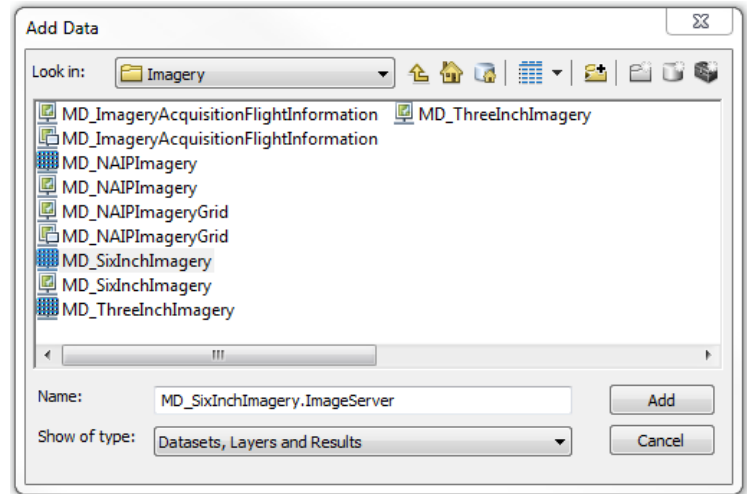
Add Data

Look in: Imagery

MD_ImageryAcquisitionFlightInformation
MD_ImageryAcquisitionFlightInformation
MD_NAIPImagery
MD_NAIPImagery
MD_NAIPImageryGrid
MD_NAIPImageryGrid
MD_SixInchImagery
MD_SixInchImagery
MD_ThreeInchImagery

MD_ThreeInchImagery

Name: MD_SixInchImagery.ImageServer
Add

Show of type: Datasets, Layers and Results
Cancel